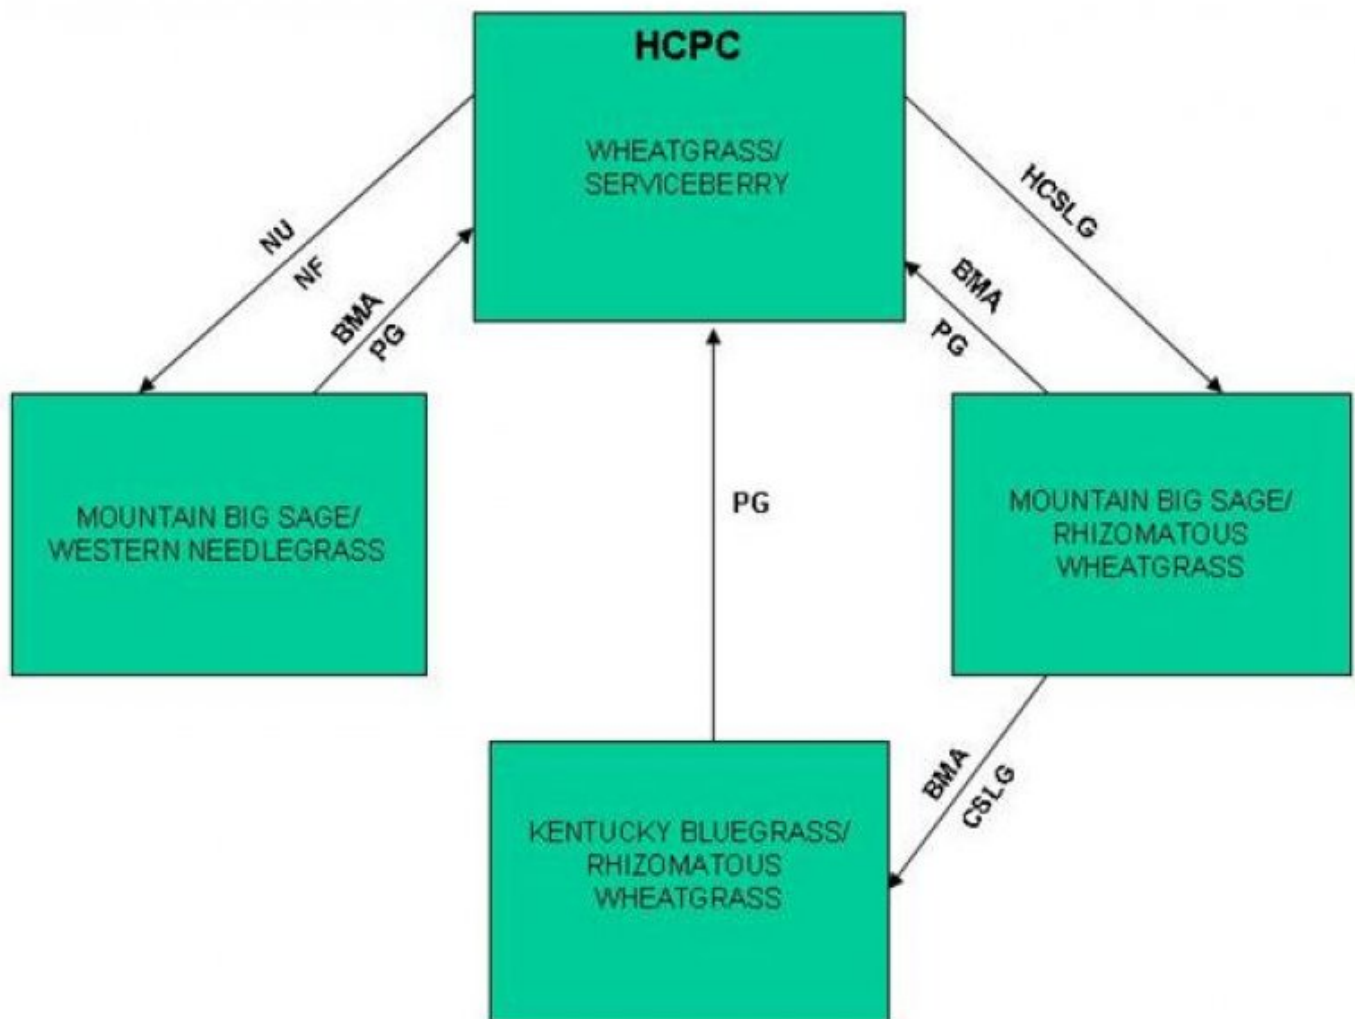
HCPC

WHEATGRASS/
SERVICEBERRY

NU
NF

BMA
PG

HCSLG

BMA
PG

MOUNTAIN BIG SAGE/
WESTERN NEEDLEGRASS

PG

MOUNTAIN BIG SAGE/
RHIZOMATOUS
WHEATGRASS

BMA
CSLG

KENTUCKY BLUEGRASS/
RHIZOMATOUS
WHEATGRASS